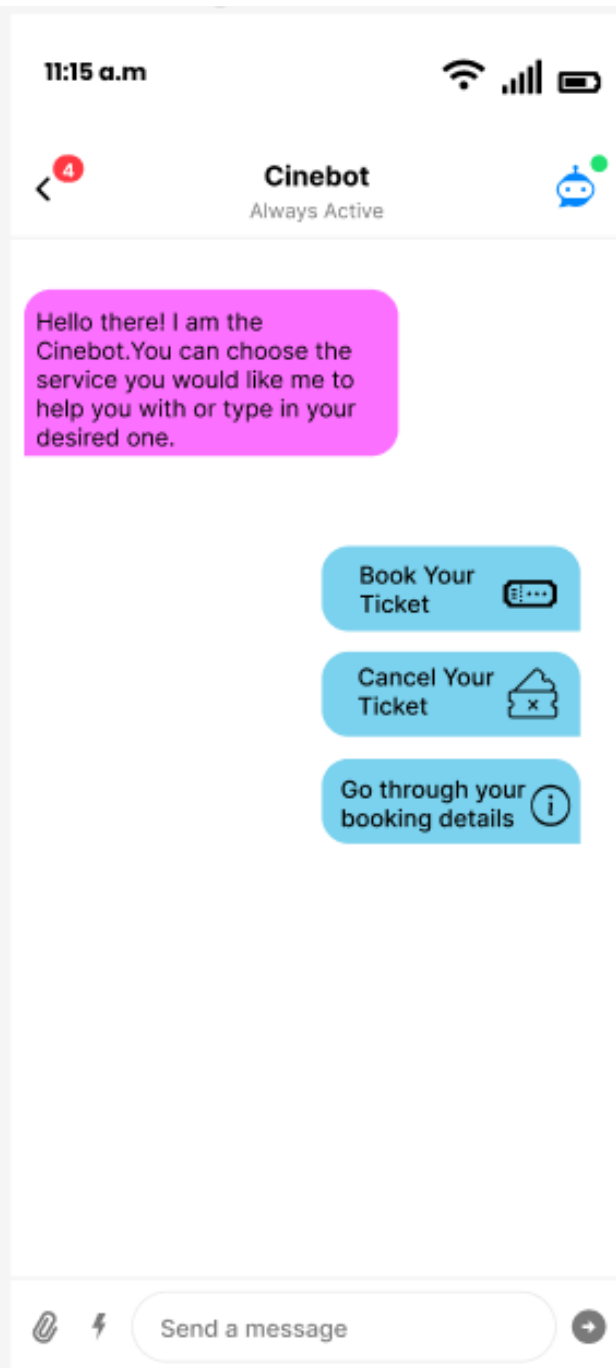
11:15 a.m

4

Cinebot
Always Active

Hello there! I am the Cinebot.You can choose the service you would like me to help you with or type in your desired one.

Book Your Ticket

Cancel Your Ticket

Go through your booking details

Send a message